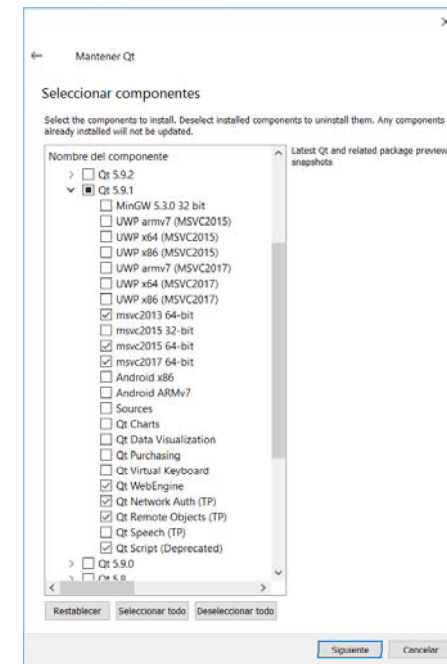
Mantener Qt

Seleccionar componentes

Select the components to install. Deselect installed components to uninstall them. Any components already installed will not be updated.

Nombre del componente
Qt 5.9.2
Qt 5.9.1
MinGW 5.3.0 32 bit
UWP armv7 (MSVC2015)
UWP x64 (MSVC2015)
UWP x86 (MSVC2015)
UWP armv7 (MSVC2017)
UWP x64 (MSVC2017)
UWP x86 (MSVC2017)
msvc2013 64-bit
msvc2015 32-bit
msvc2015 64-bit
msvc2017 64-bit
Android x86
Android ARMv7
Sources
Qt Charts
Qt Data Visualization
Qt Purchasing
Qt Virtual Keyboard
Qt WebEngine
Qt Network Auth (TP)
Qt Remote Objects (TP)
Qt Speech (TP)
Qt Script (Deprecated)
Qt 5.9.0
Qt 5.8

Latest Qt and related package preview snapshots

Restablecer
Seleccionar todo
Deseleccionar todo

Siguiente
Cancelar